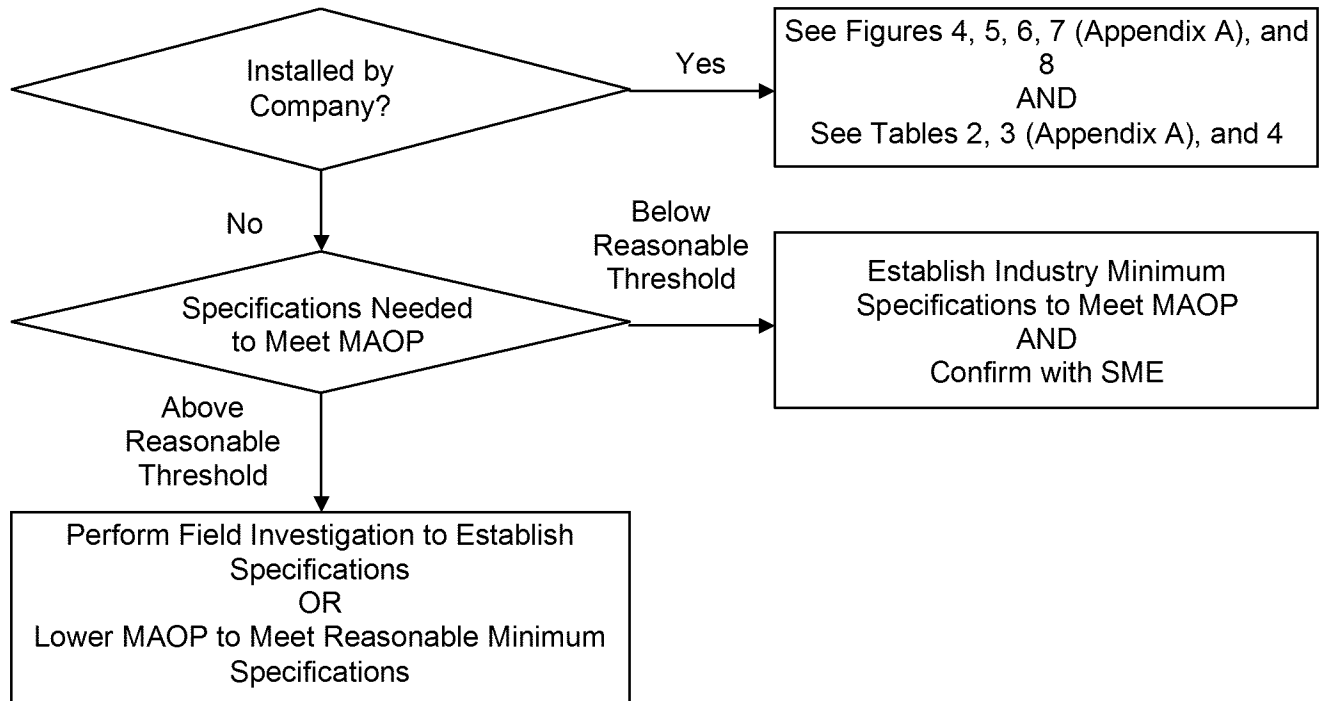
Installed by Company?

Yes

See Figures 4, 5, 6, 7 (Appendix A), and 8
AND
See Tables 2, 3 (Appendix A), and 4

No

Specifications Needed to Meet MAOP

Below Reasonable Threshold

Establish Industry Minimum Specifications to Meet MAOP
AND
Confirm with SME

Above Reasonable Threshold

Perform Field Investigation to Establish Specifications
OR
Lower MAOP to Meet Reasonable Minimum Specifications